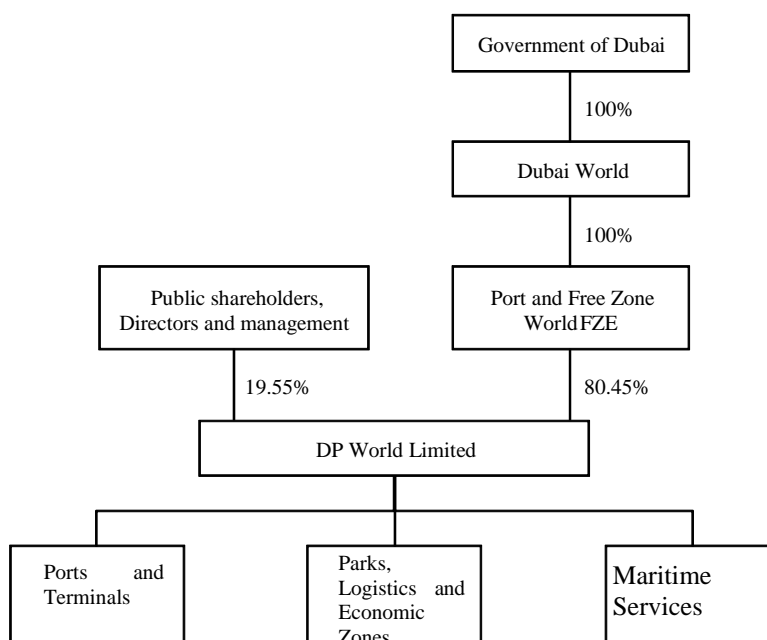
Government of Dubai

100%

Dubai World

100%

Public shareholders, Directors and management

Port and Free Zone WorldFZE

19.55%

80.45%

DP World Limited

Ports and Terminals

Parks, Logistics and Economic Zones

Maritime Services